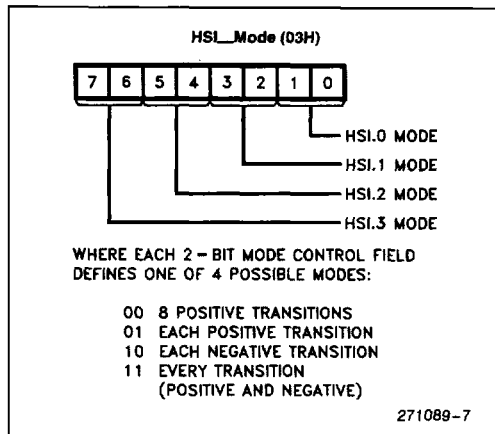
HSI_Mode (03H)

| 7 | 6 | 5 | 4 | 3 | 2 | 1 | 0 |
|---|---|---|---|---|---|---|---|

HSI.0 MODE
HSI.1 MODE
HSI.2 MODE
HSI.3 MODE

WHERE EACH 2 – BIT MODE CONTROL FIELD DEFINES ONE OF 4 POSSIBLE MODES:

00 8 POSITIVE TRANSITIONS
01 EACH POSITIVE TRANSITION
10 EACH NEGATIVE TRANSITION
11 EVERY TRANSITION (POSITIVE AND NEGATIVE)

271089–7